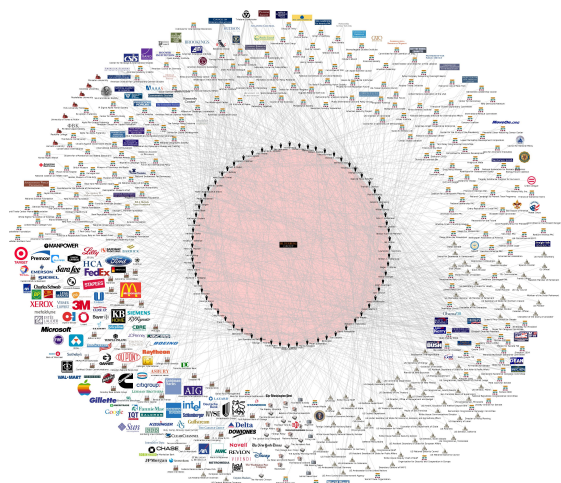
MANPOWER
TARGET
Premcor
Lilly
EMERSON
Sara Lee
HCA
FedEx
Ford
XEROX
Charles Schwab
STAPLES
3M
McDonald's
Microsoft
KB HOME
SIEMENS
Raytheon
BOEING
DUPONT
WAL-MART
citigroup
AIG
Gillette
Google
Fannie Mae
intel
Schlumberger
NYSE
Delta
DOW JONES
Sun
CHASE
REVLON
Disney
Novell
The Washington Post
The New York Times
BUSH